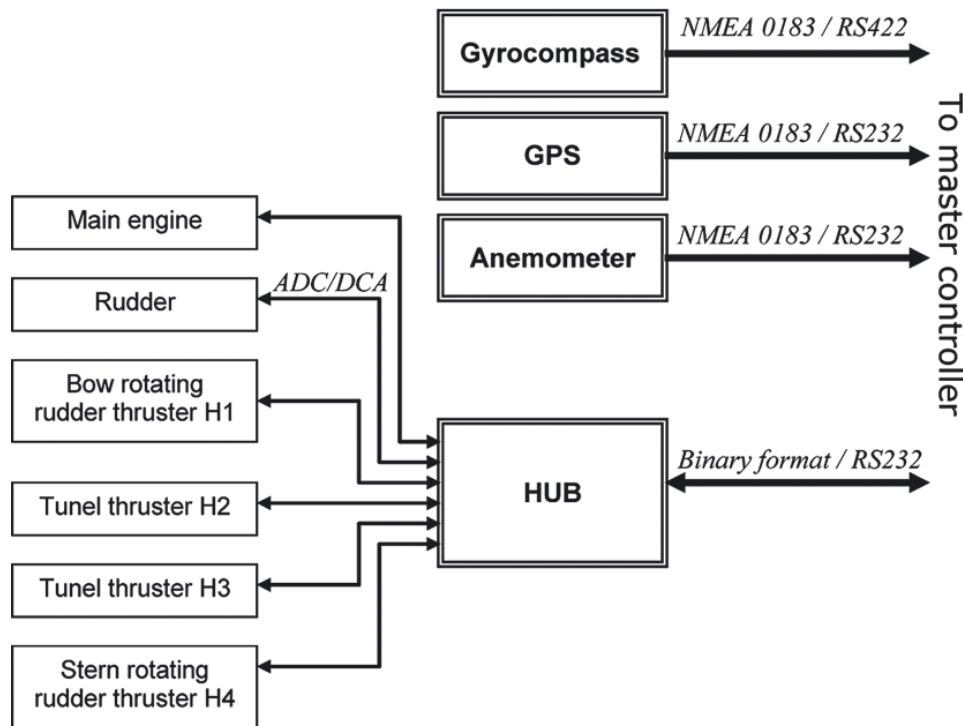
Gyrocompass
NMEA 0183 / RS422

GPS
NMEA 0183 / RS232

Anemometer
NMEA 0183 / RS232

To master controller

Main engine

Rudder
ADC/DCA

Bow rotating rudder thruster H1

HUB
Binary format / RS232

Tunel thruster H2

Tunel thruster H3

Stern rotating rudder thruster H4